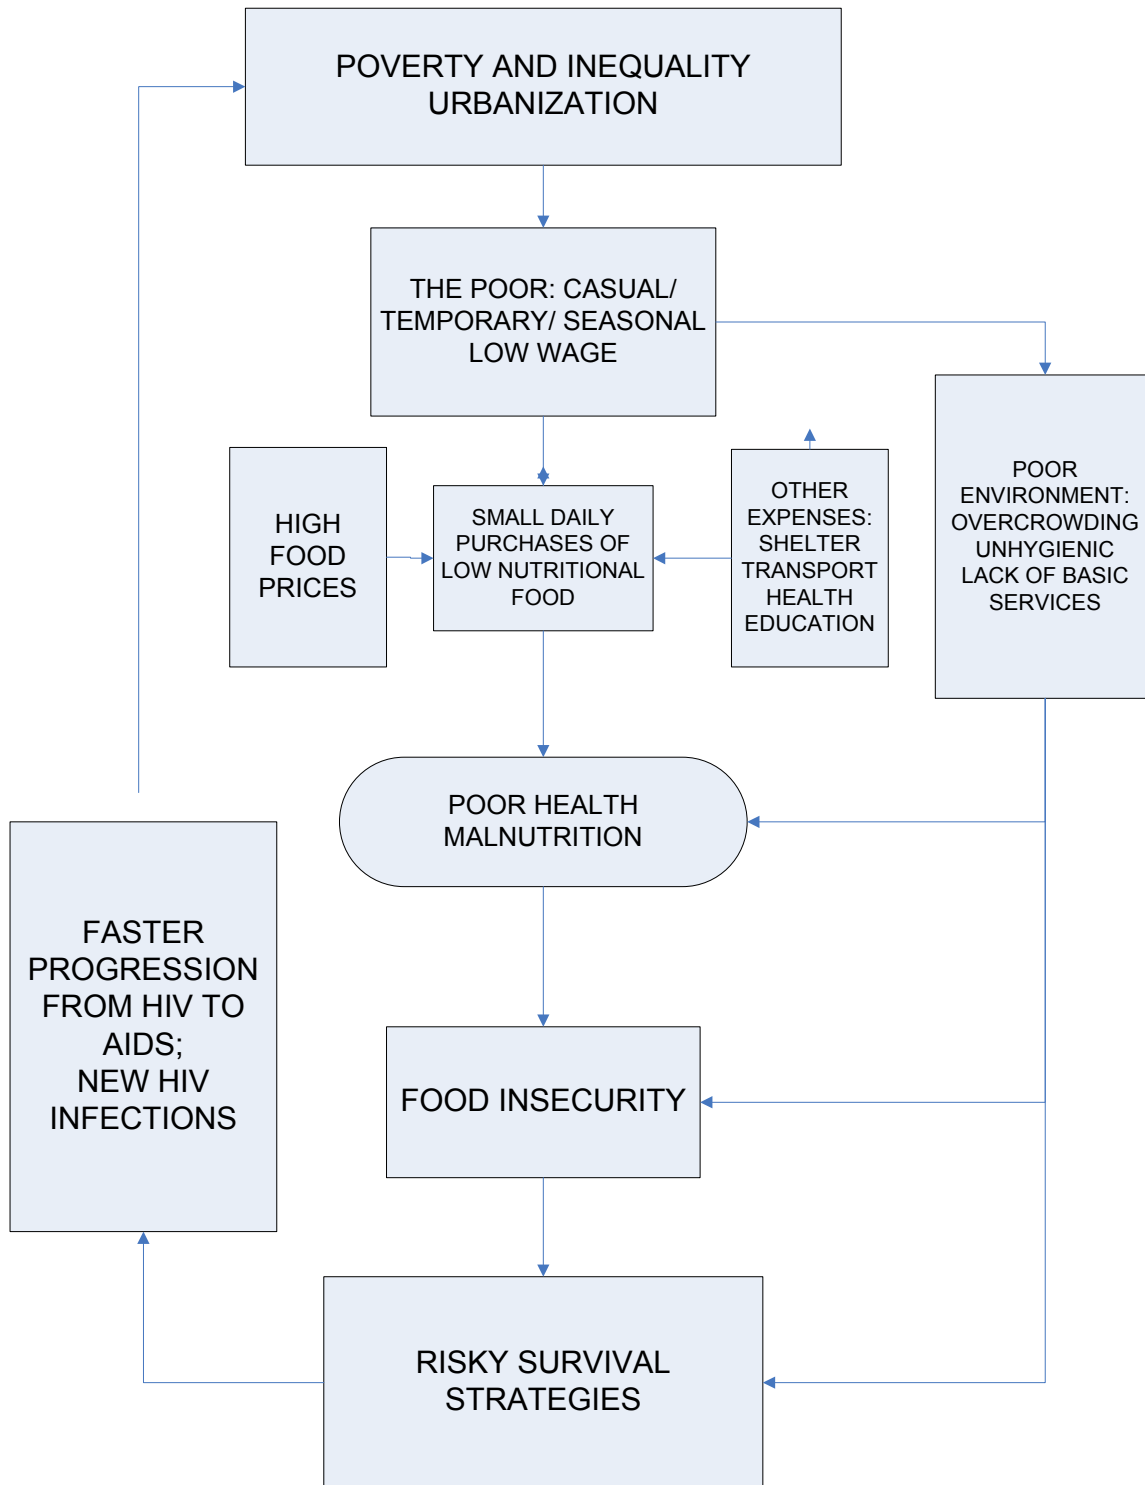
POVERTY AND INEQUALITY
URBANIZATION

THE POOR: CASUAL/ TEMPORARY/ SEASONAL LOW WAGE

HIGH FOOD PRICES

SMALL DAILY PURCHASES OF LOW NUTRITIONAL FOOD

OTHER EXPENSES: SHELTER TRANSPORT HEALTH EDUCATION

POOR ENVIRONMENT: OVERCROWDING UNHYGIENIC LACK OF BASIC SERVICES

POOR HEALTH MALNUTRITION

FASTER PROGRESSION FROM HIV TO AIDS; NEW HIV INFECTIONS

FOOD INSECURITY

RISKY SURVIVAL STRATEGIES